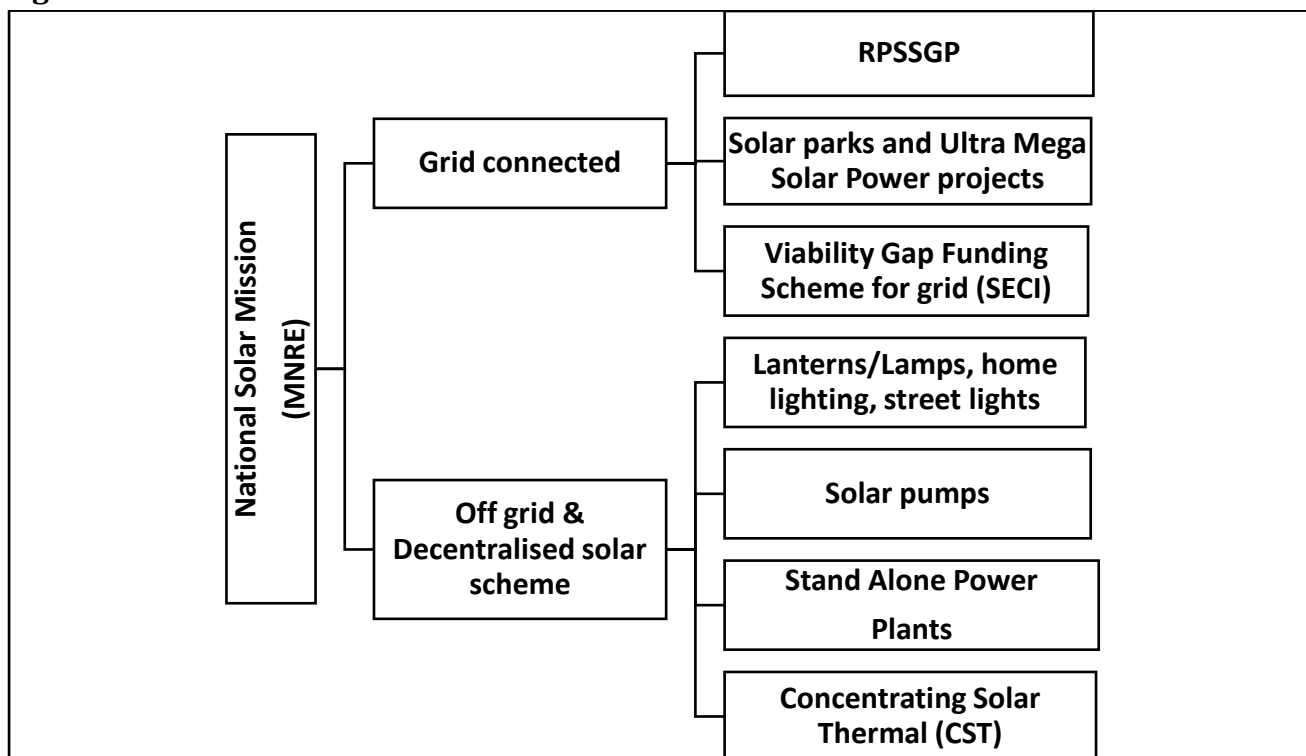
National Solar Mission (MNRE)

Grid connected

RPSSGP

Solar parks and Ultra Mega Solar Power projects

Viability Gap Funding Scheme for grid (SECI)

Off grid & Decentralised solar scheme

Lanterns/Lamps, home lighting, street lights

Solar pumps

Stand Alone Power Plants

Concentrating Solar Thermal (CST)